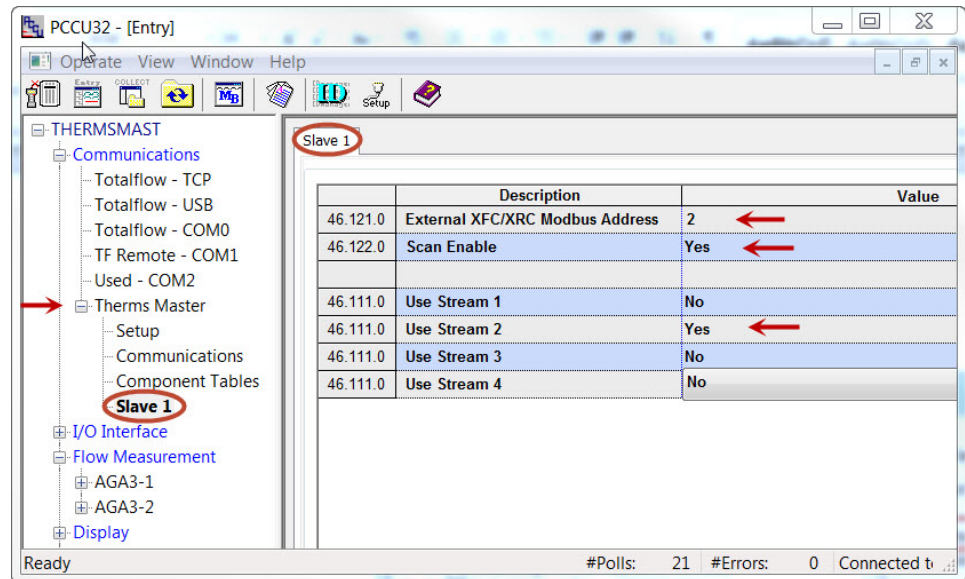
PCCU32 - [Entry]

Operate View Window Help

Entry COLLECT Setup

THERMSMAST
Communications
Totalflow - TCP
Totalflow - USB
Totalflow - COM0
TF Remote - COM1
Used - COM2
Therms Master
Setup
Communications
Component Tables
Slave 1
I/O Interface
Flow Measurement
AGA3-1
AGA3-2
Display

Slave 1

| | Description | Value |
|---|---|---|
| 46.121.0 | External XFC/XRC Modbus Address | 2 |
| 46.122.0 | Scan Enable | Yes |
| | | |
| 46.111.0 | Use Stream 1 | No |
| 46.111.0 | Use Stream 2 | Yes |
| 46.111.0 | Use Stream 3 | No |
| 46.111.0 | Use Stream 4 | No |

Ready #Polls: 21 #Errors: 0 Connected t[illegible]